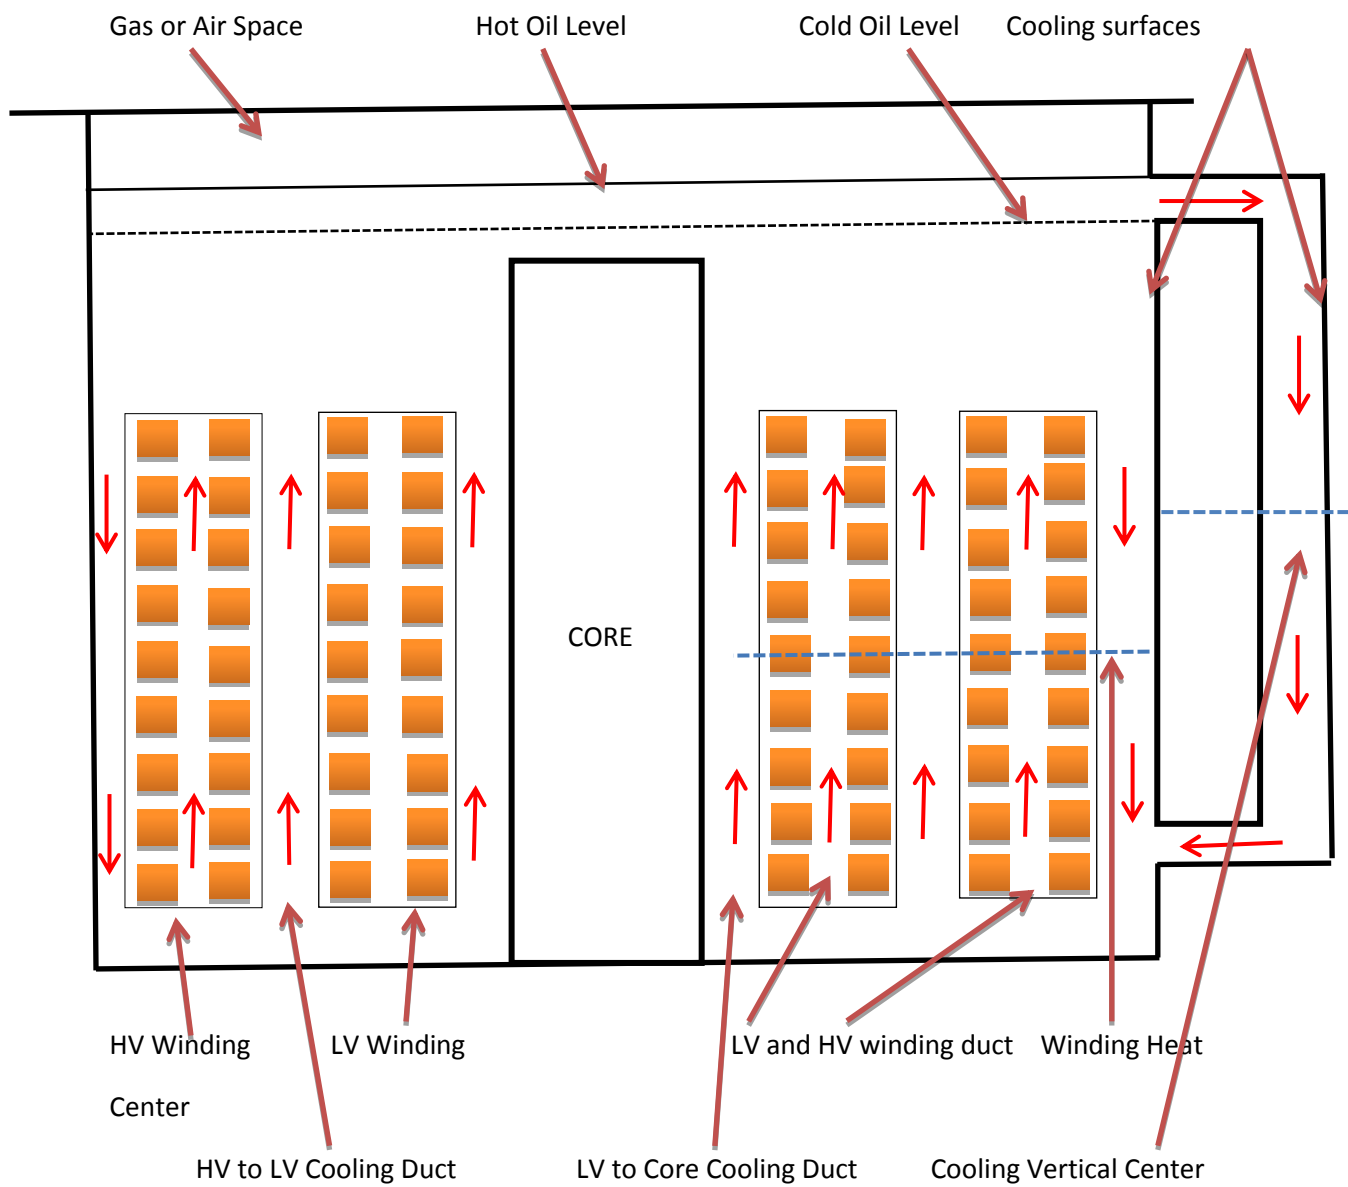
Gas or Air Space
Hot Oil Level
Cold Oil Level
Cooling surfaces

CORE

HV Winding
LV Winding
LV and HV winding duct
Winding Heat
Center
HV to LV Cooling Duct
LV to Core Cooling Duct
Cooling Vertical Center